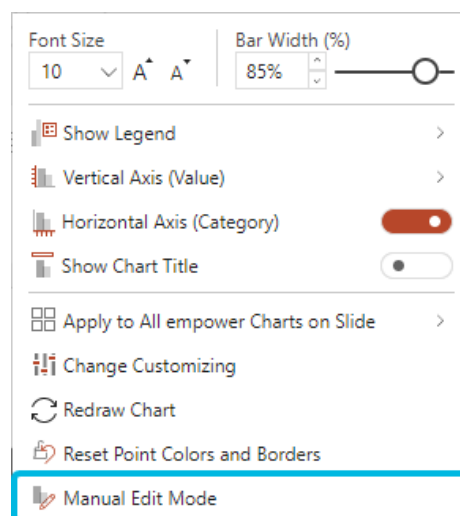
Font Size
10
Bar Width (%)
85%

Show Legend
Vertical Axis (Value)
Horizontal Axis (Category)
Show Chart Title

Apply to All empower Charts on Slide
Change Customizing
Redraw Chart
Reset Point Colors and Borders
Manual Edit Mode